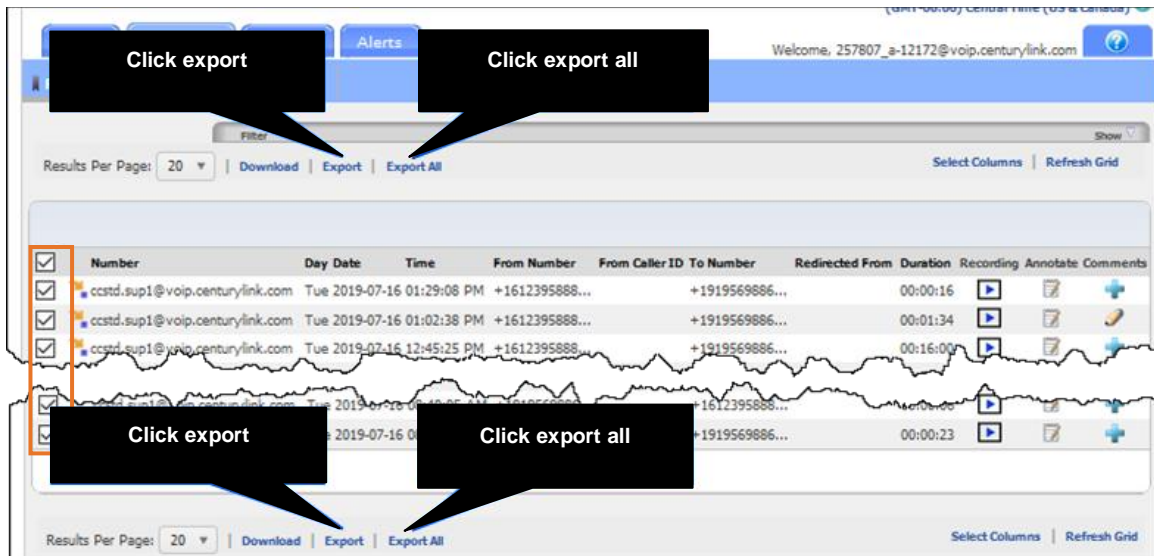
(GMT-06:00) Central Time (US & Canada)

Alerts

Click export

Click export all

Welcome, 257807_a-12172@voip.centurylink.com

Filter

Show

Results Per Page: 20 | Download | Export | Export All

Select Columns | Refresh Grid

| | Number | Day Date | Time | From Number | From Caller ID | To Number | Redirected From | Duration | Recording | Annotate | Comments |
|---|---|---|---|---|---|---|---|---|---|---|---|
| | ccstd.sup1@voip.centurylink.com | Tue 2019-07-16 | 01:29:08 PM | +1612395888... | | +1919569886... | | 00:00:16 | | | |
| | ccstd.sup1@voip.centurylink.com | Tue 2019-07-16 | 01:02:38 PM | +1612395888... | | +1919569886... | | 00:01:34 | | | |
| | ccstd.sup1@voip.centurylink.com | Tue 2019-07-16 | 12:45:25 PM | +1612395888... | | +1919569886... | | 00:16:00 | | | |
| | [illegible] | Tue 2019-07-16 | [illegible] | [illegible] | | +1612395888... | | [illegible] | | | |
| | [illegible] | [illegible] 2019-07-16 | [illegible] | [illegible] | | +1919569886... | | 00:00:23 | | | |

Click export

Click export all

Results Per Page: 20 | Download | Export | Export All

Select Columns | Refresh Grid